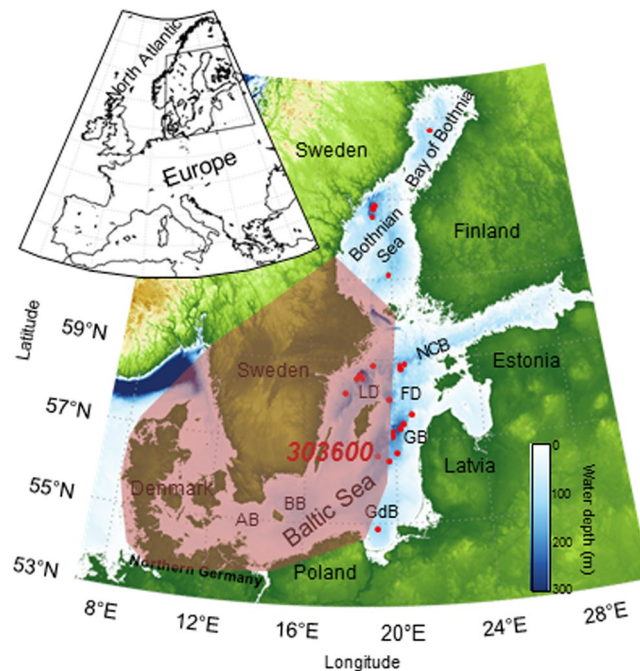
North Atlantic
Europe
Sweden
Bay of Bothnia
Bothnian Sea
Finland
Latitude
59°N
57°N
55°N
53°N
Sweden
NCB
Estonia
LD
FD
303600
GB
Latvia
Denmark
AB
BB
Baltic Sea
GdB
Northern Germany
Poland
0
100
200
300
Water depth (m)
8°E
12°E
16°E
20°E
24°E
28°E
Longitude